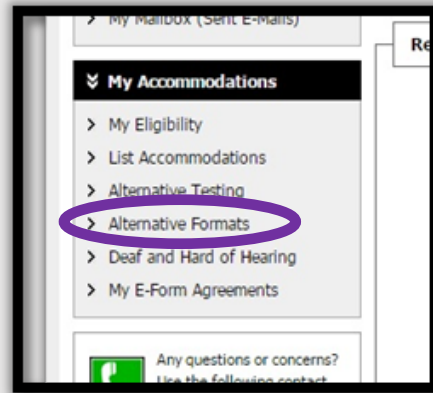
> My Mailbox (Sent E-Mails)

Re

My Accommodations

> My Eligibility
> List Accommodations
> Alternative Testing
> Alternative Formats
> Deaf and Hard of Hearing
> My E-Form Agreements

Any questions or concerns? Use the following contact